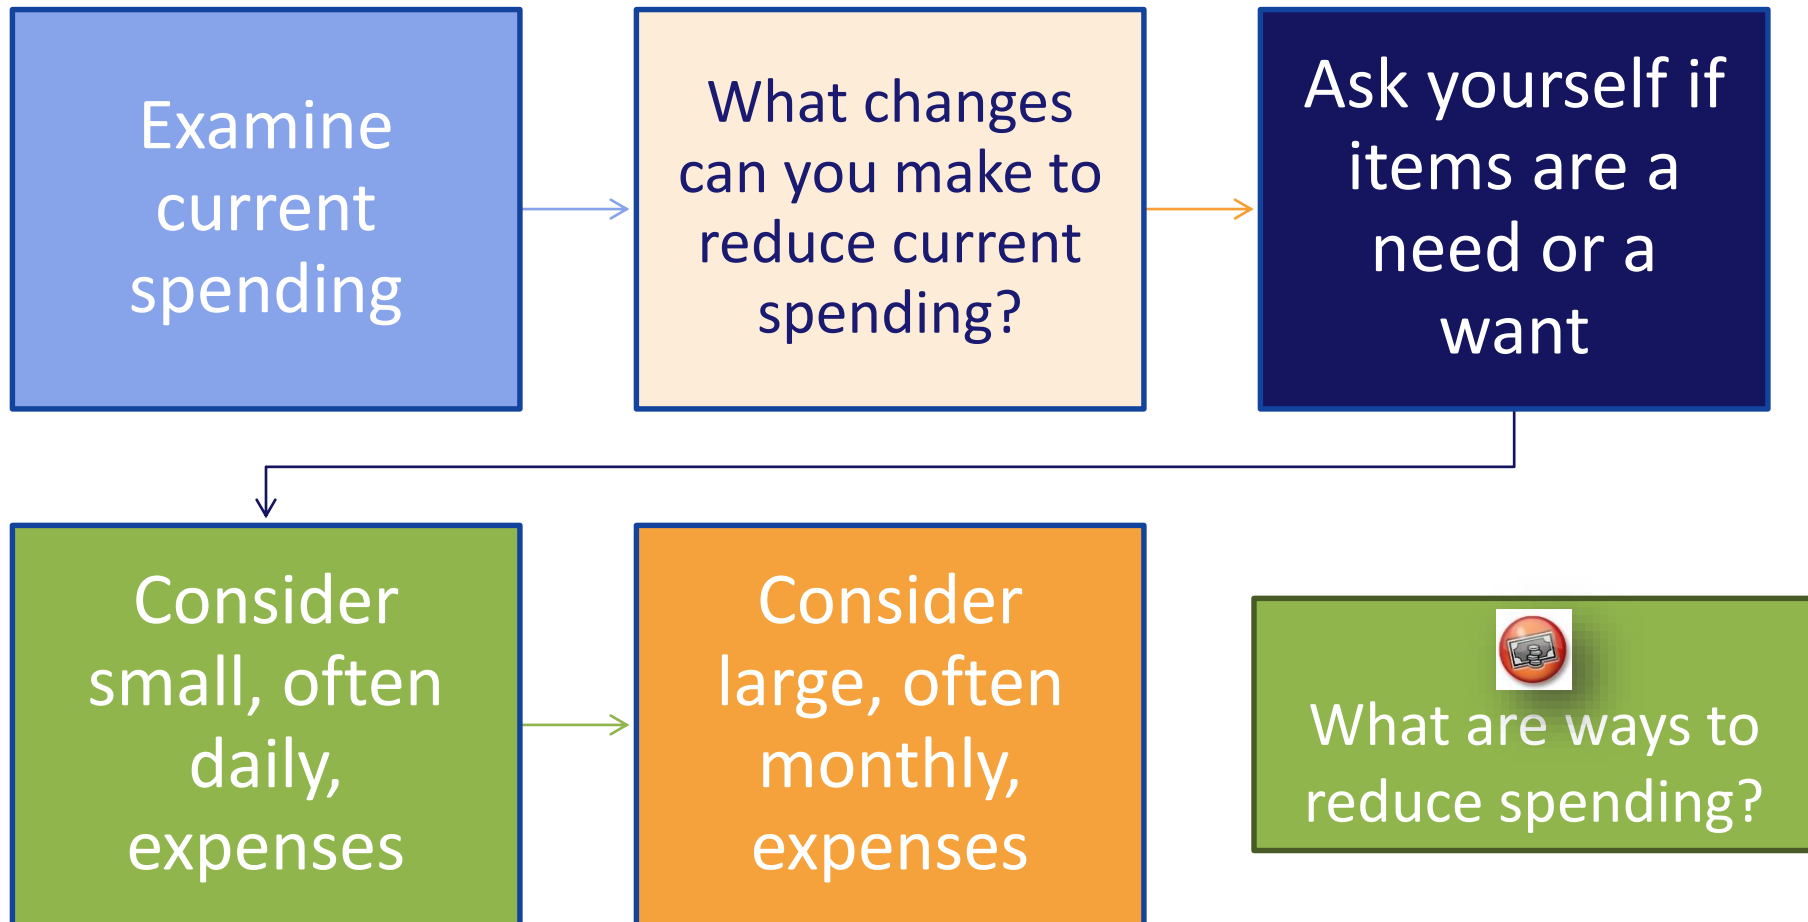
Examine current spending

What changes can you make to reduce current spending?

Ask yourself if items are a need or a want

Consider small, often daily, expenses

Consider large, often monthly, expenses

What are ways to reduce spending?